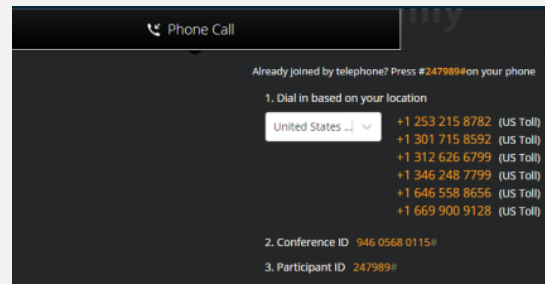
Phone Call

Already joined by telephone? Press #247989#on your phone

1. Dial in based on your location

United States ...

+1 253 215 8782 (US Toll)
+1 301 715 8592 (US Toll)
+1 312 626 6799 (US Toll)
+1 346 248 7799 (US Toll)
+1 646 558 8656 (US Toll)
+1 669 900 9128 (US Toll)

2. Conference ID 946 0568 0115#

3. Participant ID 247989#